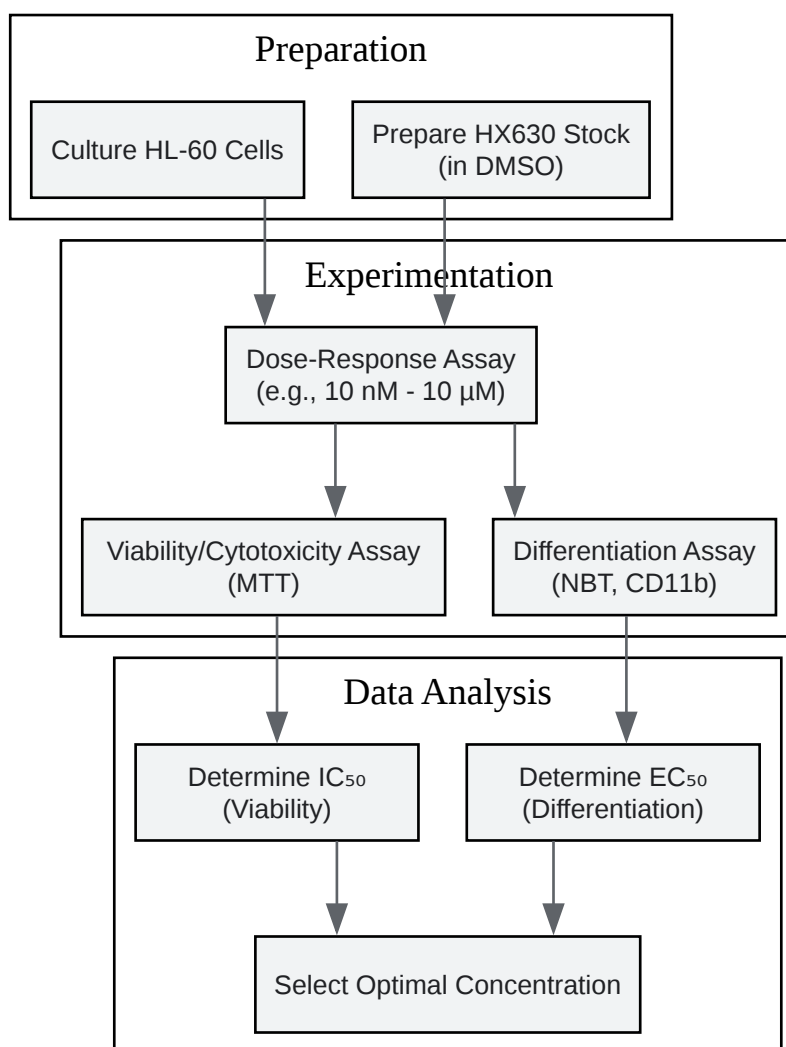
Preparation

Culture HL-60 Cells

Prepare HX630 Stock (in DMSO)

Experimentation

Dose-Response Assay (e.g., 10 nM - 10 µM)

Viability/Cytotoxicity Assay (MTT)

Differentiation Assay (NBT, CD11b)

Data Analysis

Determine $IC_{50}$ (Viability)

Determine $EC_{50}$ (Differentiation)

Select Optimal Concentration